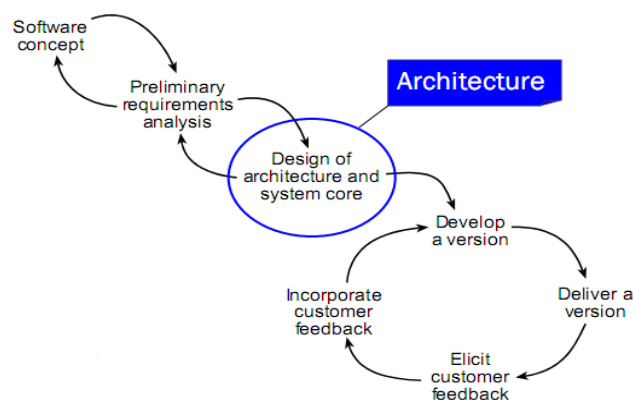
Software concept

Preliminary requirements analysis

Architecture

Design of architecture and system core

Develop a version

Deliver a version

Elicit customer feedback

Incorporate customer feedback